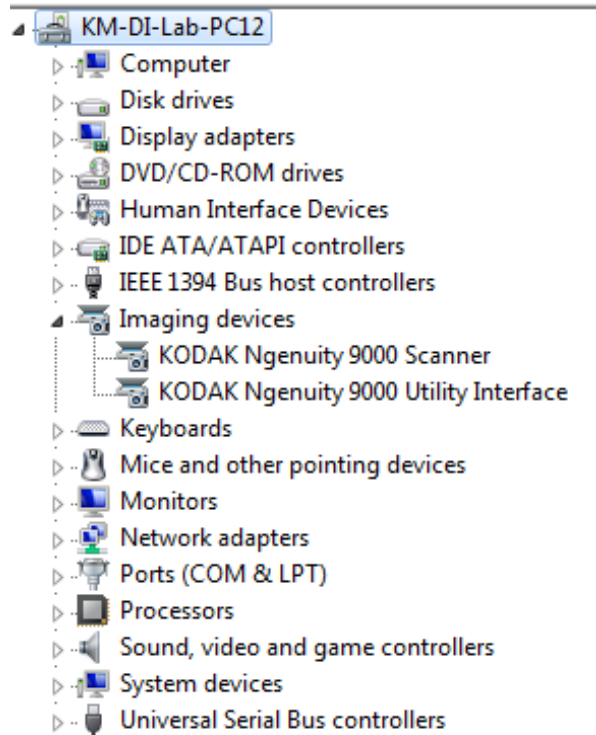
KM-DI-Lab-PC12
Computer
Disk drives
Display adapters
DVD/CD-ROM drives
Human Interface Devices
IDE ATA/ATAPI controllers
IEEE 1394 Bus host controllers
Imaging devices
KODAK Ngenuity 9000 Scanner
KODAK Ngenuity 9000 Utility Interface
Keyboards
Mice and other pointing devices
Monitors
Network adapters
Ports (COM & LPT)
Processors
Sound, video and game controllers
System devices
Universal Serial Bus controllers